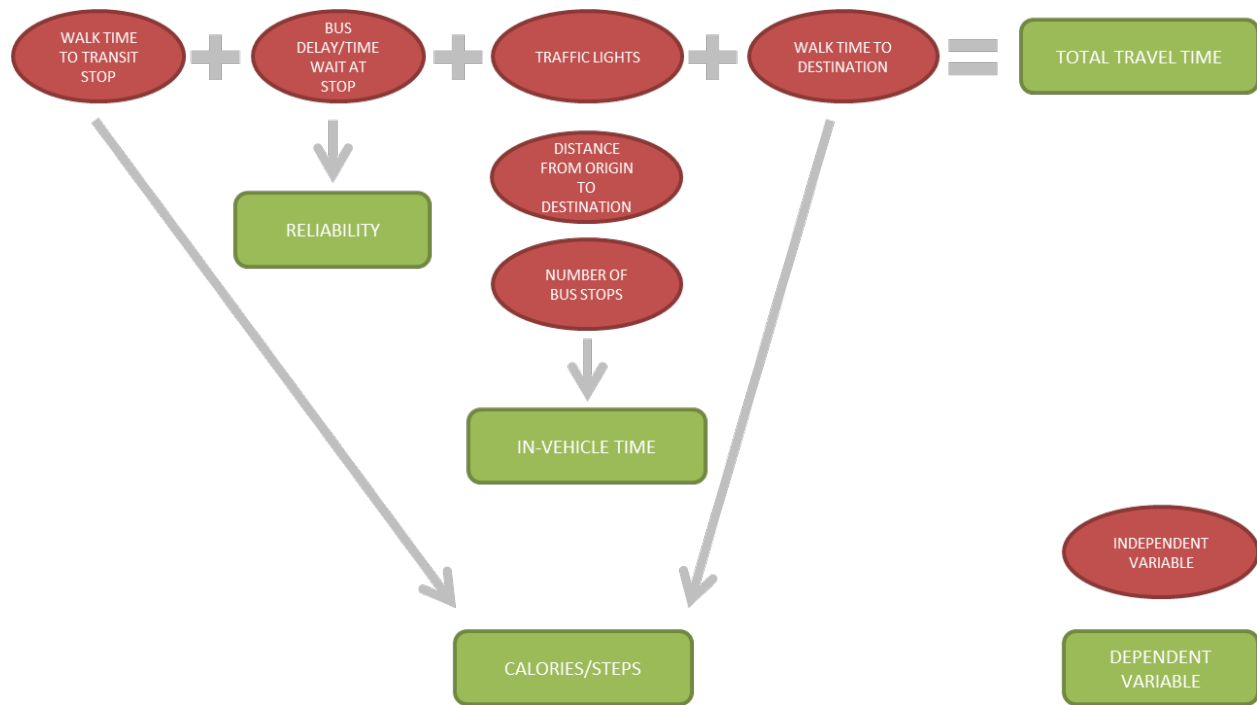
WALK TIME TO TRANSIT STOP + BUS DELAY/TIME WAIT AT STOP + TRAFFIC LIGHTS + WALK TIME TO DESTINATION = TOTAL TRAVEL TIME

RELIABILITY

DISTANCE FROM ORIGIN TO DESTINATION

NUMBER OF BUS STOPS

IN-VEHICLE TIME

INDEPENDENT VARIABLE

CALORIES/STEPS

DEPENDENT VARIABLE